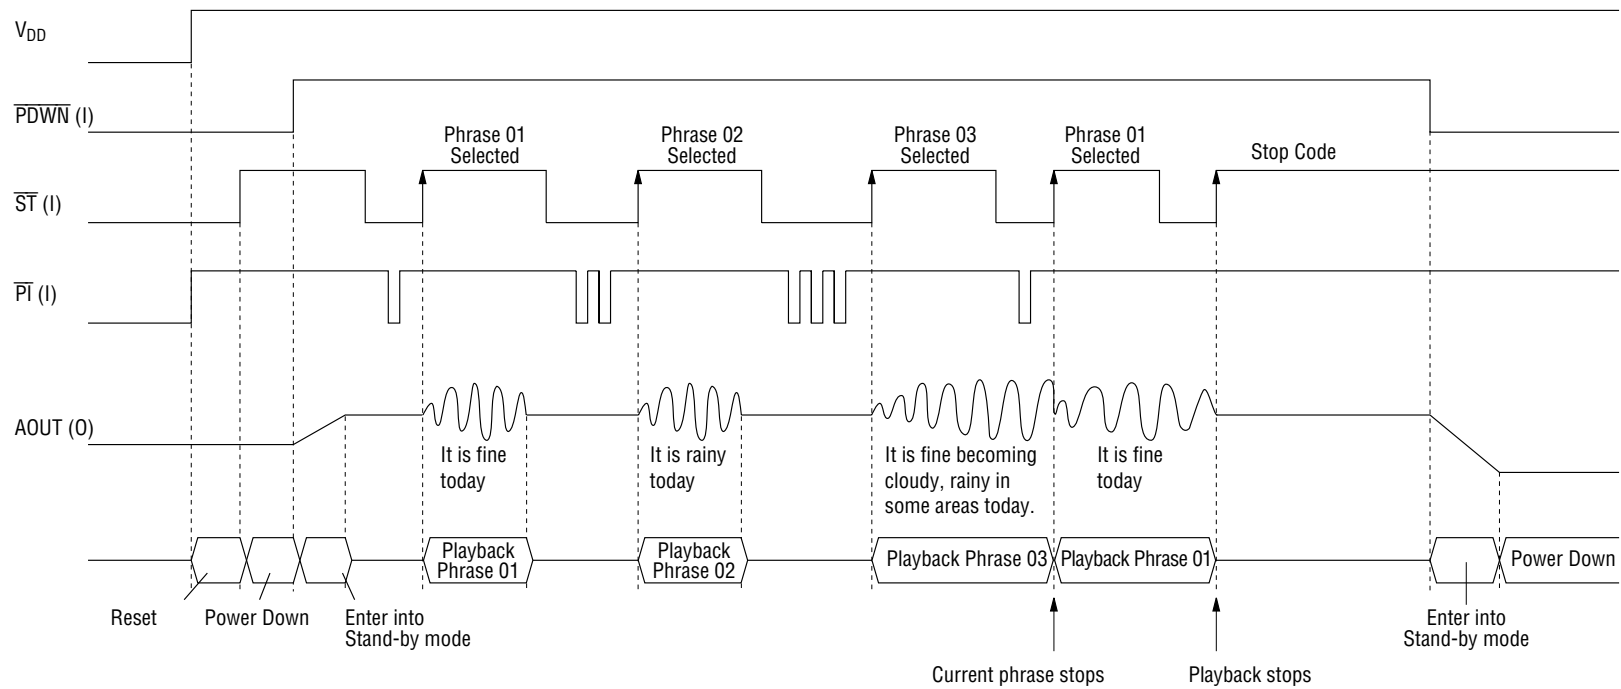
$V_{DD}$

$\overline{PDWN}$ (I)

$\overline{ST}$ (I)

$\overline{PI}$ (I)

AOUT (O)

Phrase 01 Selected

Phrase 02 Selected

Phrase 03 Selected

Phrase 01 Selected

Stop Code

It is fine today

It is rainy today

It is fine becoming cloudy, rainy in some areas today.

It is fine today

Playback Phrase 01

Playback Phrase 02

Playback Phrase 03

Playback Phrase 01

Power Down

Reset

Power Down

Enter into Stand-by mode

Current phrase stops

Playback stops

Enter into Stand-by mode